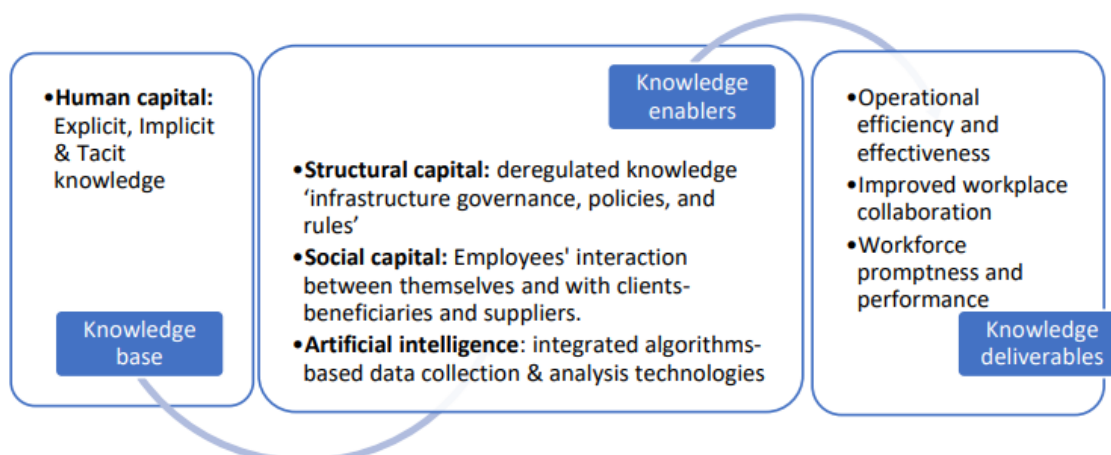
•**Human capital:** Explicit, Implicit & Tacit knowledge

Knowledge base

Knowledge enablers

•**Structural capital:** deregulated knowledge ‘infrastructure governance, policies, and rules’

•**Social capital:** Employees' interaction between themselves and with clients-beneficiaries and suppliers.

•**Artificial intelligence**: integrated algorithms-based data collection & analysis technologies

•Operational efficiency and effectiveness

•Improved workplace collaboration

•Workforce promptness and performance

Knowledge deliverables